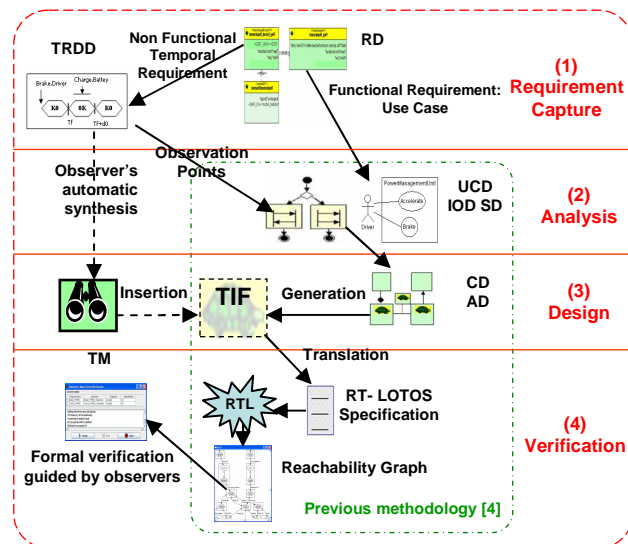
TRDD

Non Functional Temporal Requirement

RD

Brake.Driver

Charge.Battey

KO

OK

KO

TF

TF+d0

Functional Requirement: Use Case

(1) Requirement Capture

Observer's automatic synthesis

Observation Points

PowerManagementUnit

Accelerate

Brake

Driver

UCD IOD SD

(2) Analysis

Insertion

TIF

Generation

CD AD

(3) Design

TM

Translation

RTL

RT- LOTOS Specification

(4) Verification

Formal verification guided by observers

Reachability Graph

Previous methodology [4]